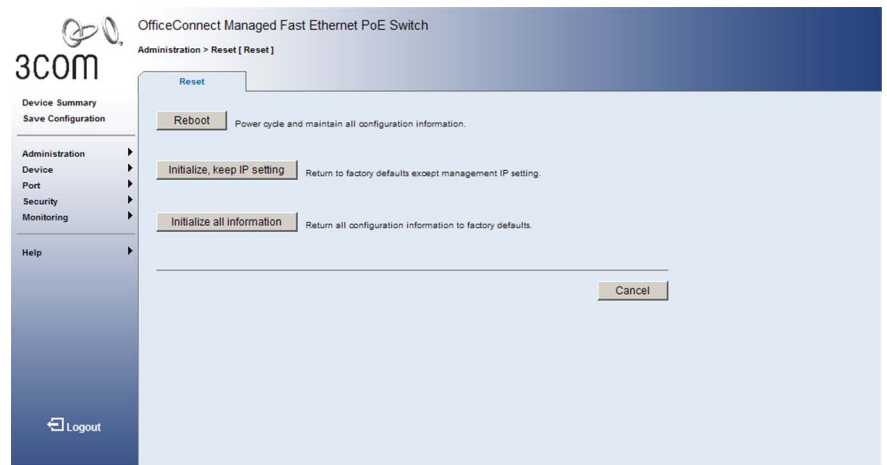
3COM

OfficeConnect Managed Fast Ethernet PoE Switch

Administration > Reset [ Reset ]

Device Summary
Save Configuration

Administration
Device
Port
Security
Monitoring

Help

Logout

Reset

Reboot Power cycle and maintain all configuration information.

Initialize, keep IP setting Return to factory defaults except management IP setting.

Initialize all information Return all configuration information to factory defaults.

Cancel